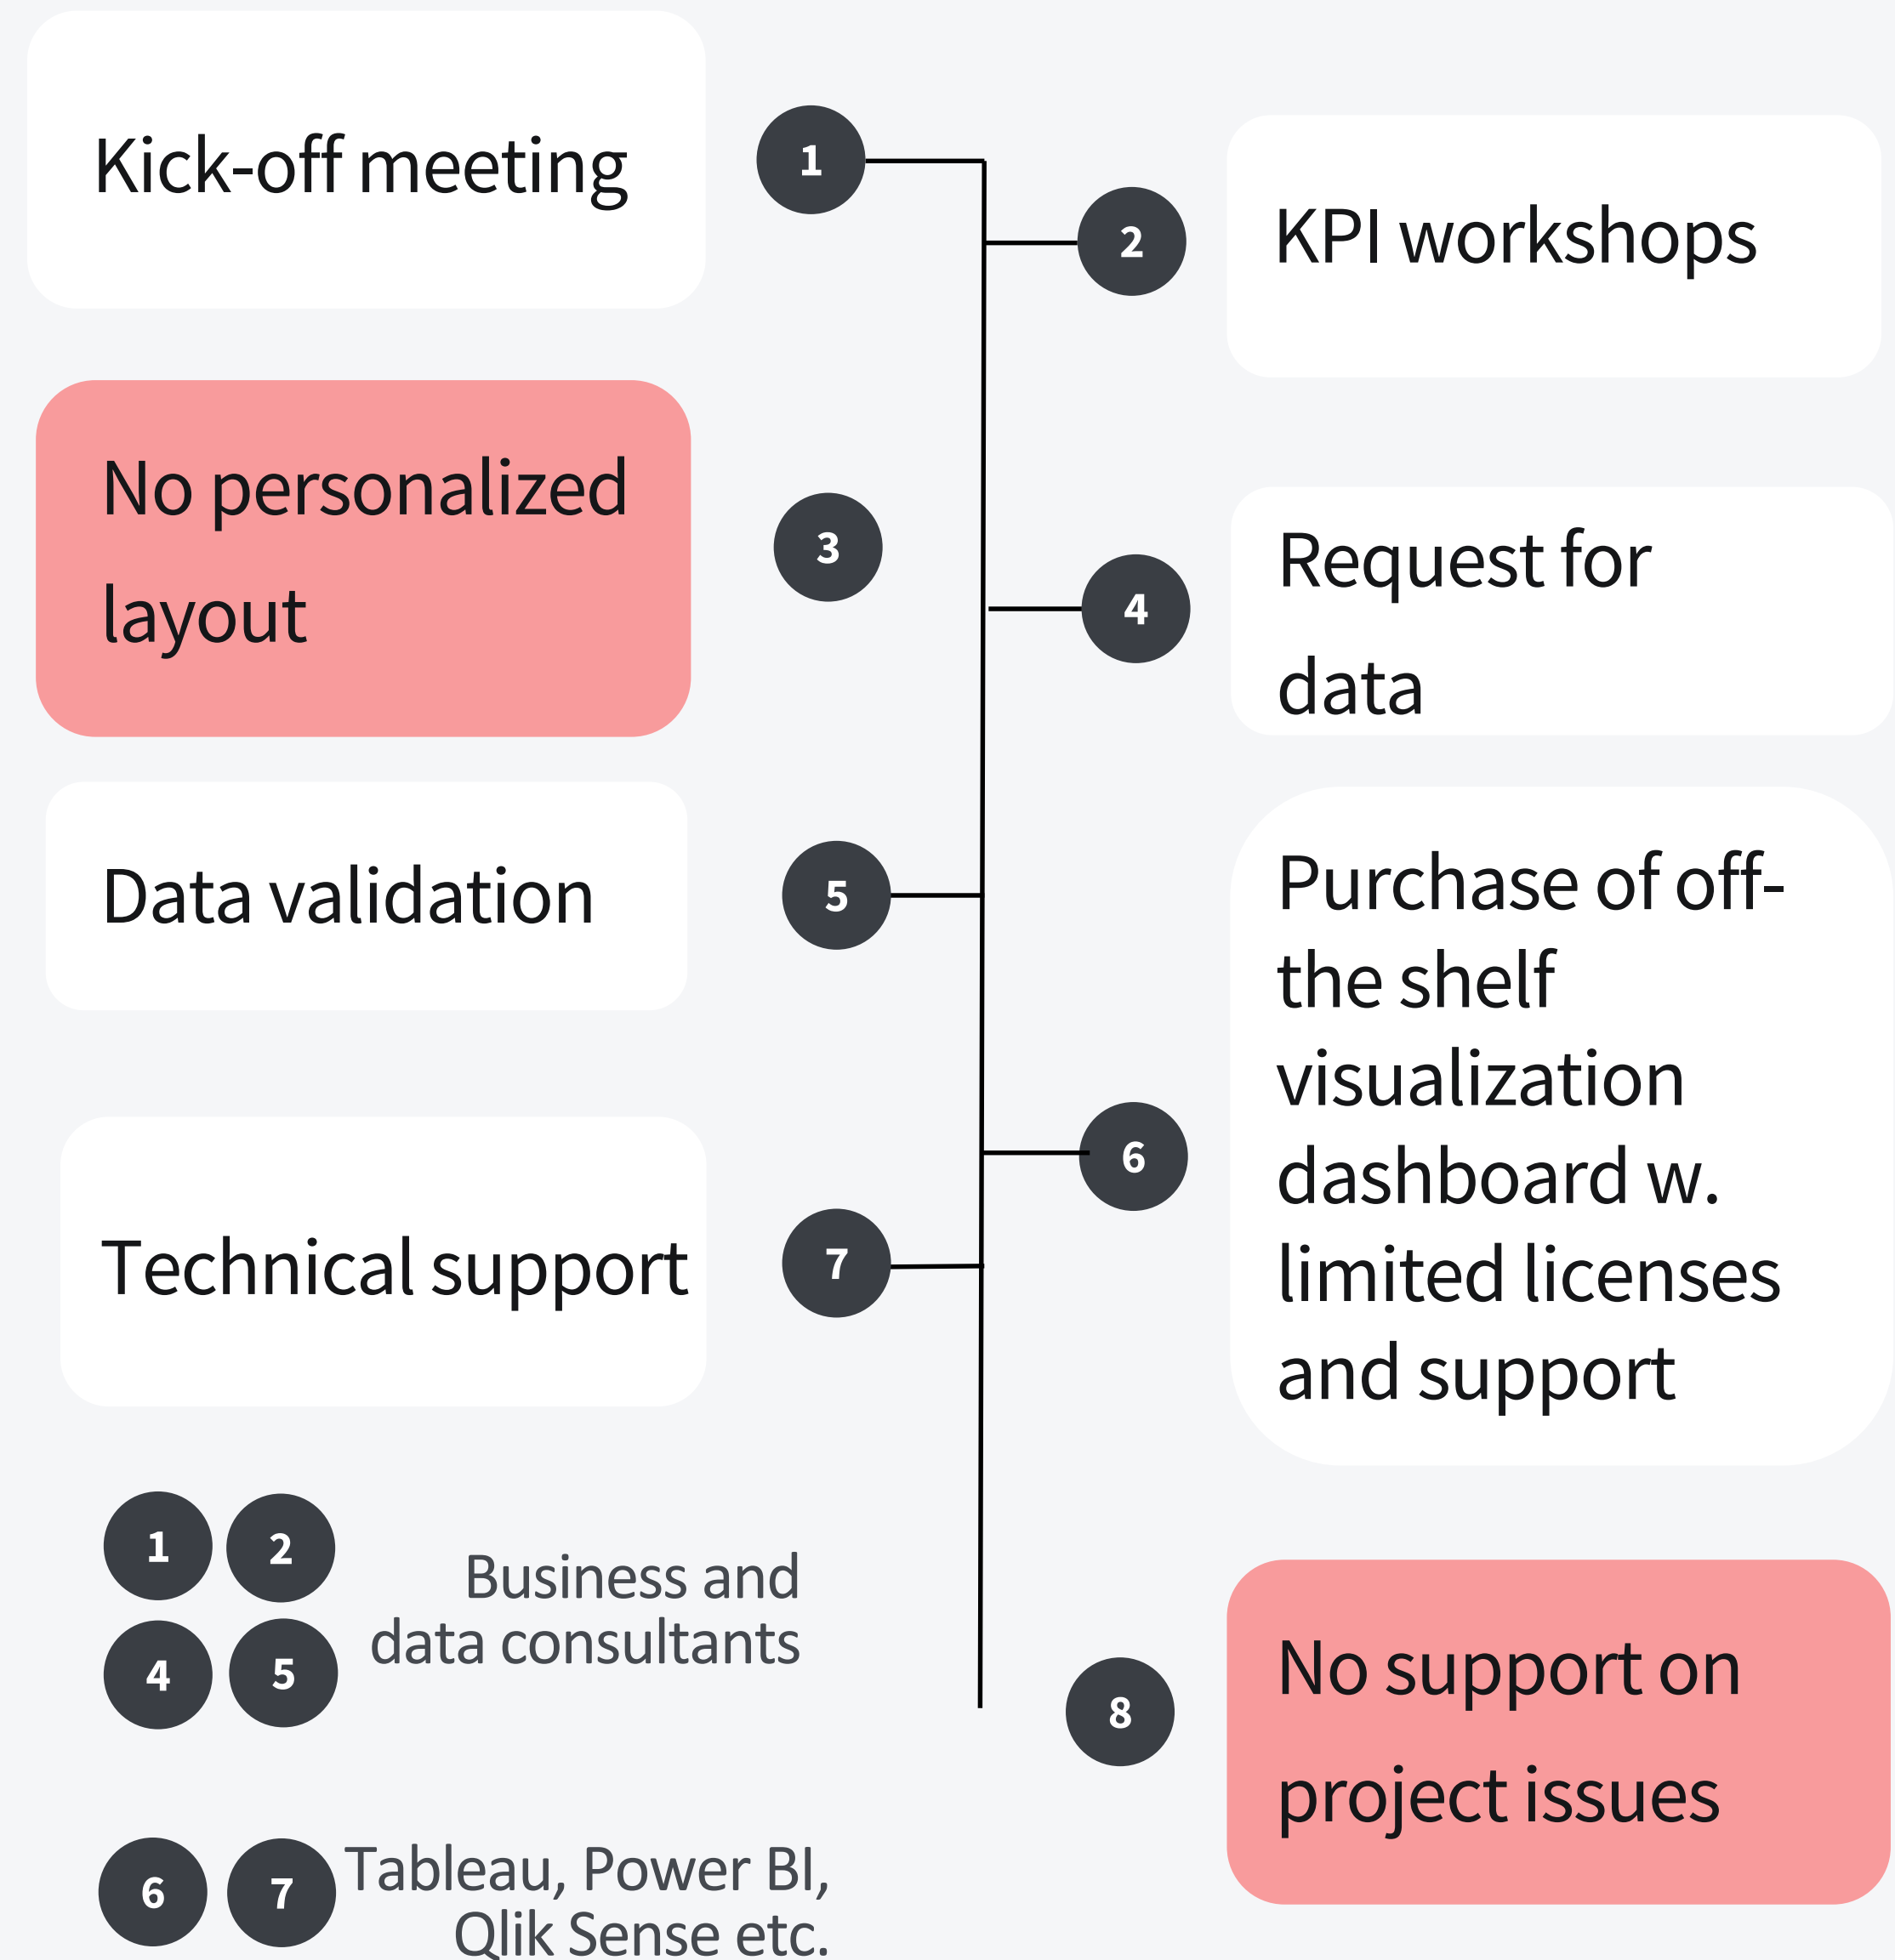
Kick-off meeting

1

2

KPI workshops

No personalized layout

3

4

Request for data

Data validation

5

Purchase of off-the shelf visualization dashboard w. limited licenses and support

6

Technical support

7

1 2 4 5 Business and data consultants

8

No support on project issues

6 7 Tableau, Power BI, Qlik Sense etc.